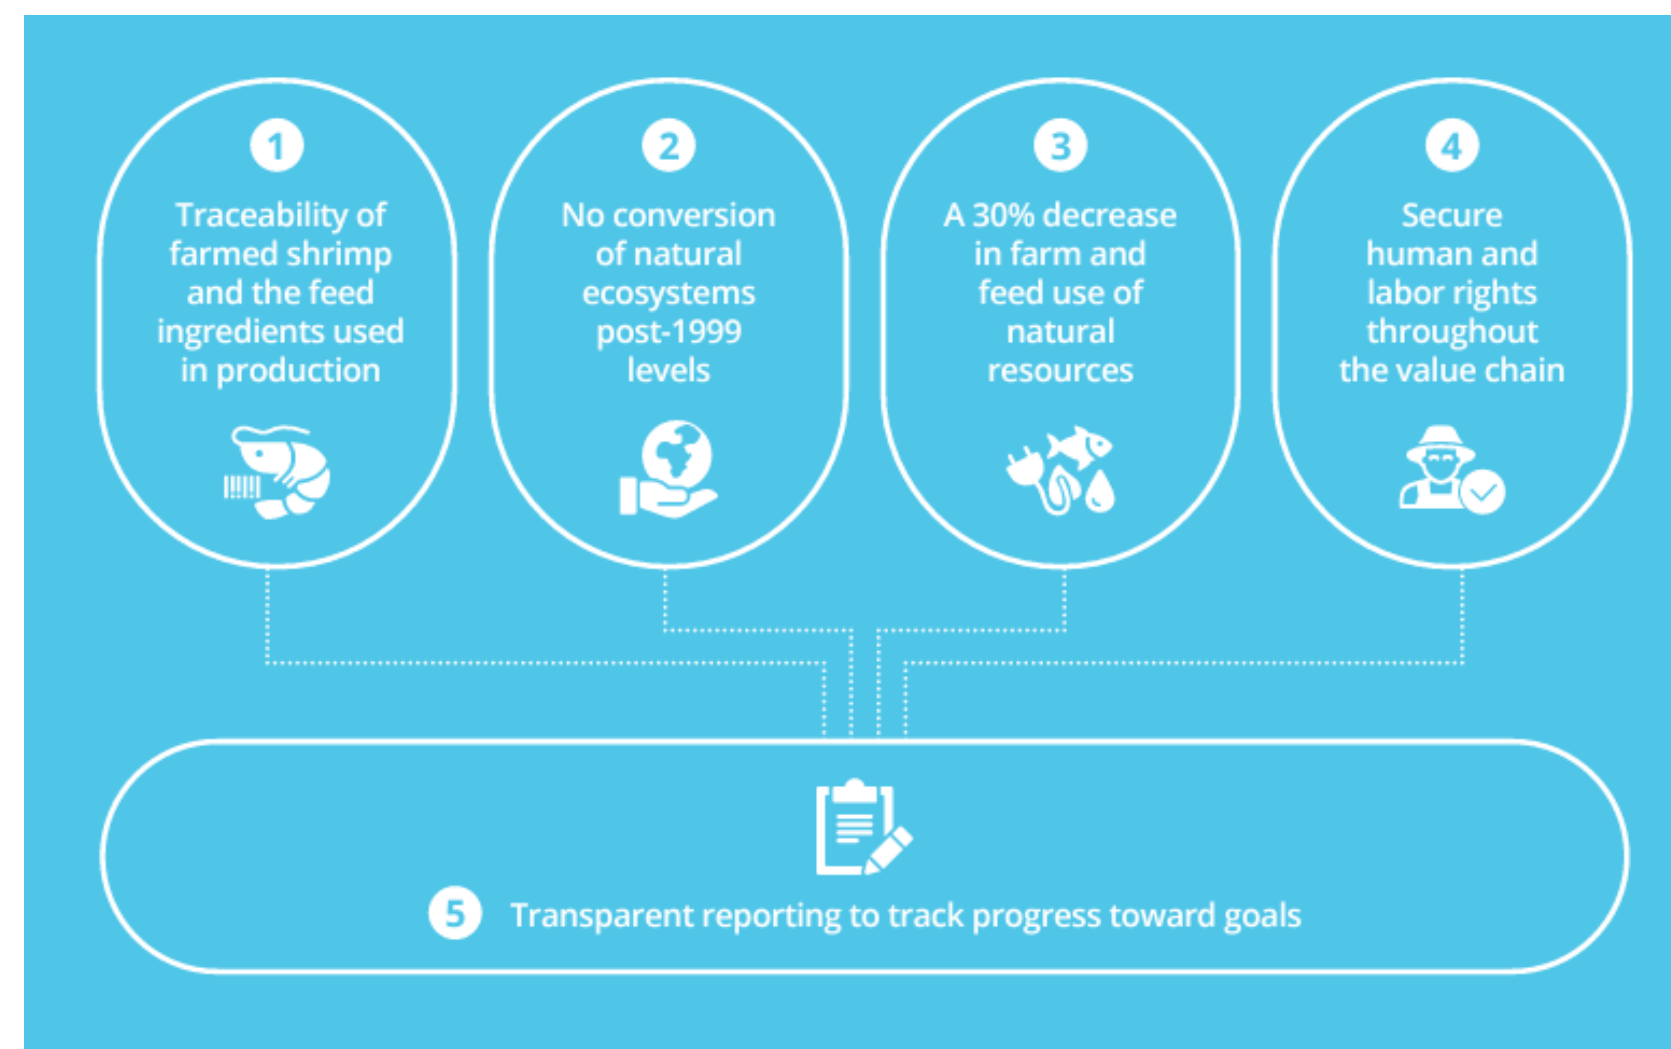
1
Traceability of farmed shrimp and the feed ingredients used in production

2
No conversion of natural ecosystems post-1999 levels

3
A 30% decrease in farm and feed use of natural resources

4
Secure human and labor rights throughout the value chain

5 Transparent reporting to track progress toward goals